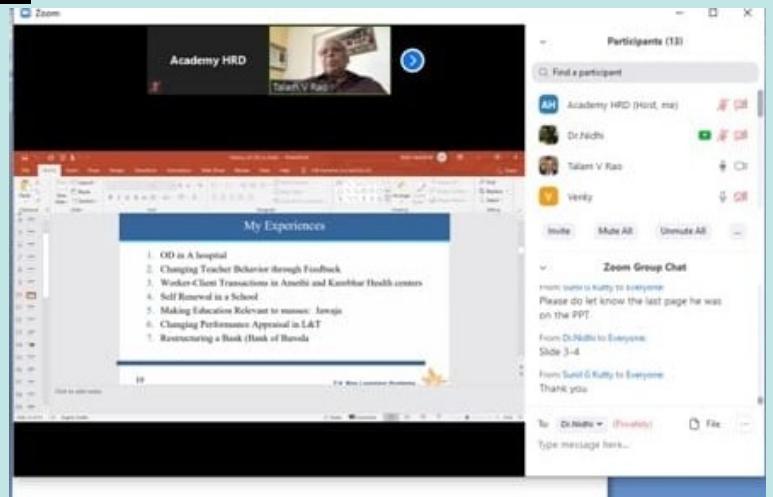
Zoom

Academy HRD

Talam V Rao

My Experiences

1. OD in A hospital
2. Changing Teacher Behavior through Feedback
3. Worker-Client Transactions in Amethi and Kasrbhar Health centers
4. Self Renewal in a School
5. Making Education Relevant to masses: Jawaja
6. Changing Performance Appraisal in L&T
7. Restructuring a Bank (Bank of Baroda

10

Participants (13)

Find a participant

AH Academy HRD (Host, me)

Dr.Nidhi

Talam V Rao

V Venky

Invite Mute All Unmute All ...

Zoom Group Chat

From Sunil G Kutty to Everyone
Please do let know the last page he was on the PPT

From Dr.Nidhi to Everyone
Slide 3-4

From Sunil G Kutty to Everyone
Thank you

To: Dr.Nidhi (Privately) File ...

Type message here...